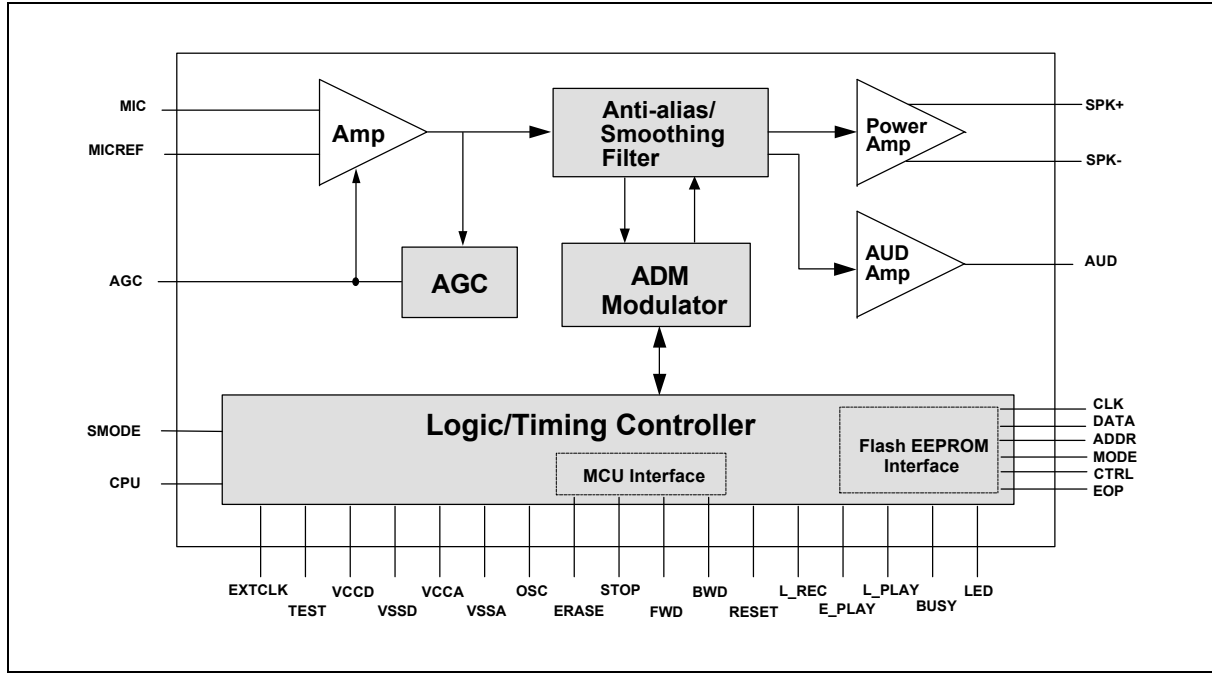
MIC
MICREF
Amp
Anti-alias/ Smoothing Filter
Power Amp
SPK+
SPK-
AGC
AGC
ADM Modulator
AUD Amp
AUD
Logic/Timing Controller
SMODE
CPU
MCU Interface
Flash EEPROM Interface
CLK
DATA
ADDR
MODE
CTRL
EOP
EXTCLK
TEST
VCCD
VSSD
VCCA
VSSA
OSC
ERASE
STOP
FWD
BWD
RESET
L_REC
E_PLAY
L_PLAY
BUSY
LED